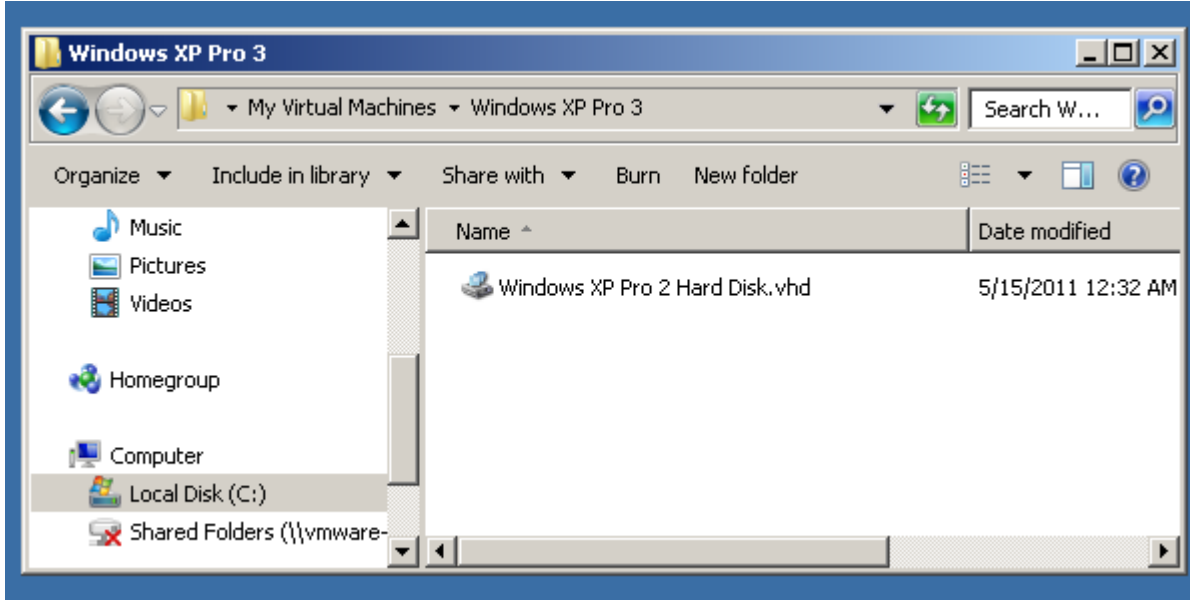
Windows XP Pro 3

My Virtual Machines ▸ Windows XP Pro 3

Search W...

Organize ▾ Include in library ▾ Share with ▾ Burn New folder

Music
Pictures
Videos

Homegroup

Computer
Local Disk (C:)
Shared Folders (\\vmware-

| Name | Date modified |
|---|---|
| Windows XP Pro 2 Hard Disk.vhd | 5/15/2011 12:32 AM |